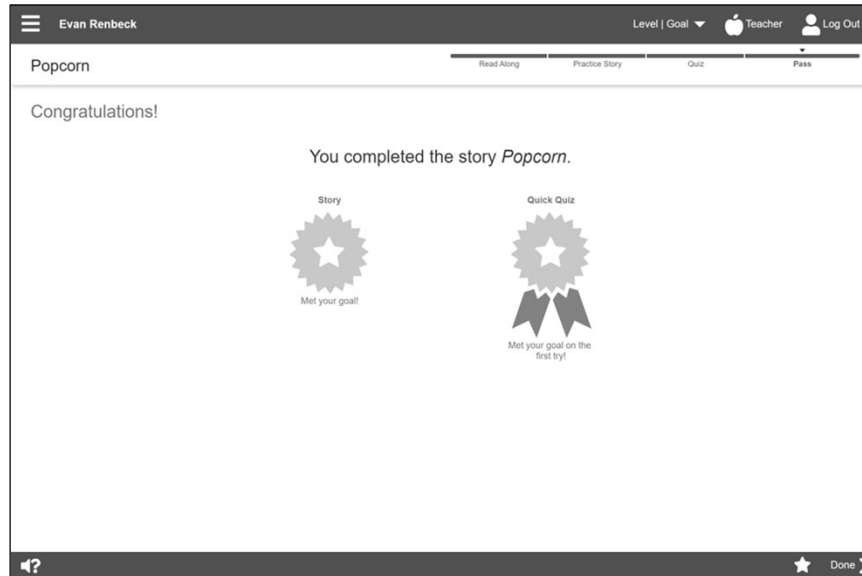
Evan Renbeck

Level | Goal

Teacher

Log Out

Popcorn

Read Along

Practice Story

Quiz

Pass

Congratulations!

You completed the story *Popcorn*.

Story

Met your goal!

Quick Quiz

Met your goal on the first try!

?

Done